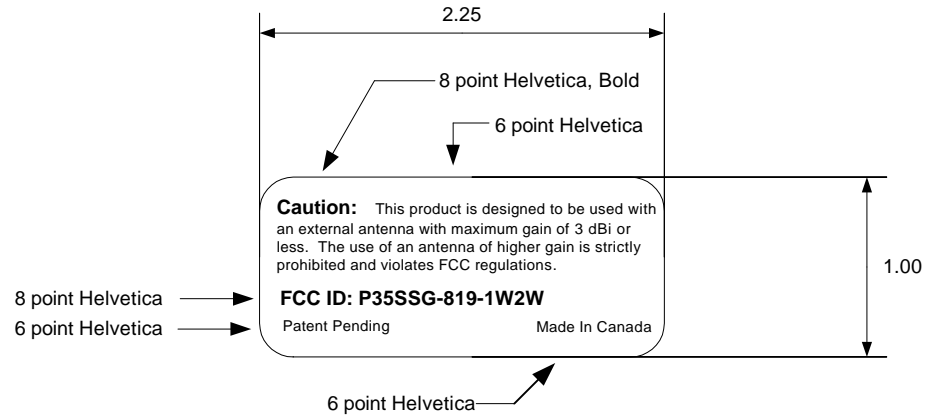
2.25

8 point Helvetica, Bold

6 point Helvetica

**Caution:** This product is designed to be used with an external antenna with maximum gain of 3 dBi or less. The use of an antenna of higher gain is strictly prohibited and violates FCC regulations.

1.00

8 point Helvetica

**FCC ID: P35SSG-819-1W2W**

6 point Helvetica

Patent Pending

Made In Canada

6 point Helvetica